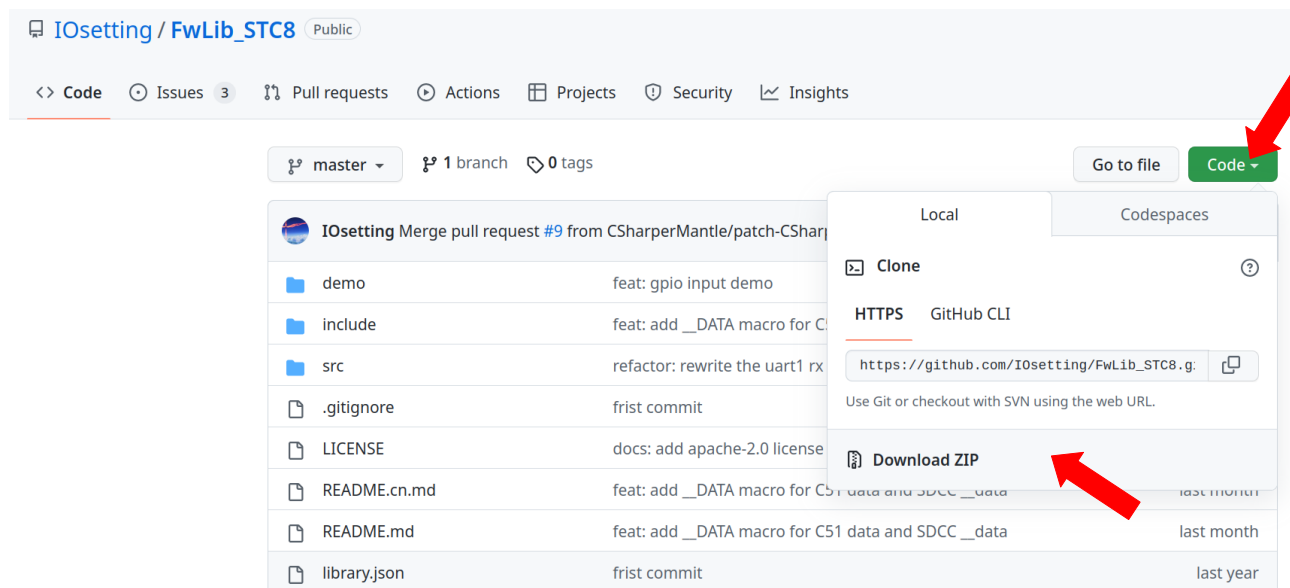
IOsetting / FwLib_STC8 Public

<> Code  Issues 3  Pull requests  Actions  Projects  Security  Insights

master  1 branch  0 tags  Go to file  Code

IOsetting Merge pull request #9 from CSharperMantle/patch-CSharp

| | |
|---|---|
| demo | feat: gpio input demo |
| include | feat: add __DATA macro for C5 |
| src | refactor: rewrite the uart1 rx |
| .gitignore | frist commit |
| LICENSE | docs: add apache-2.0 license |
| README.cn.md | feat: add __DATA macro for C51 data and SDCC __data | last month |
| README.md | feat: add __DATA macro for C51 data and SDCC __data | last month |
| library.json | frist commit | last year |

Local  Codespaces

Clone

HTTPS  GitHub CLI

https://github.com/IOsetting/FwLib_STC8.g

Use Git or checkout with SVN using the web URL.

Download ZIP